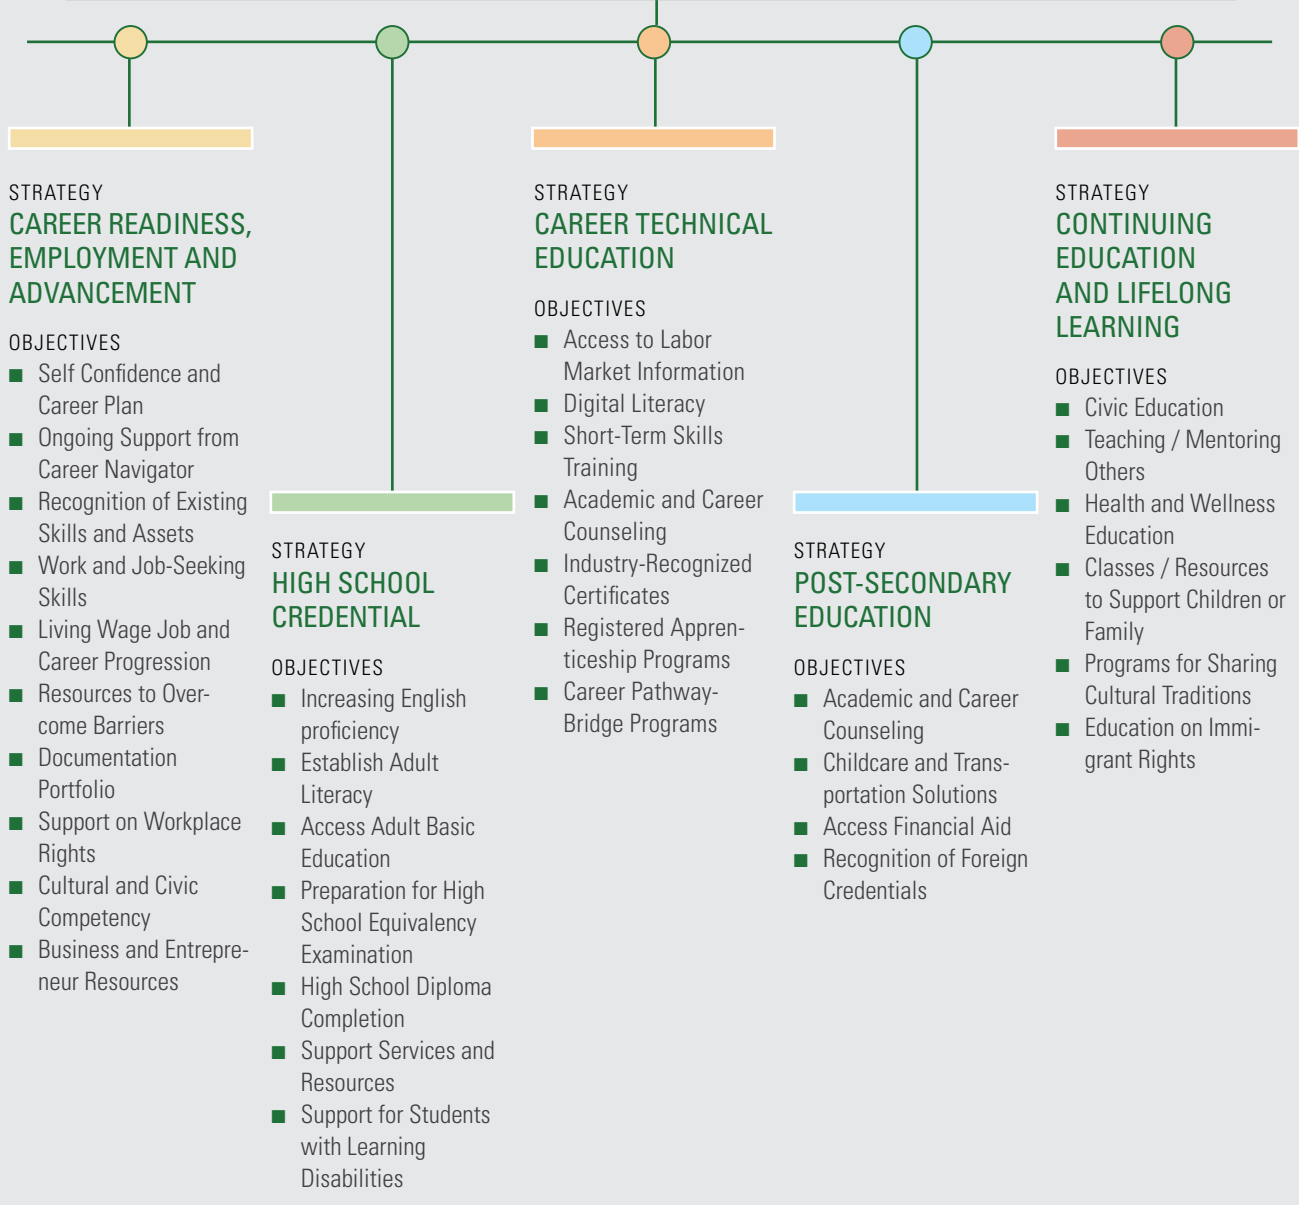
STRATEGY
CAREER READINESS, EMPLOYMENT AND ADVANCEMENT

OBJECTIVES
- Self Confidence and Career Plan
- Ongoing Support from Career Navigator
- Recognition of Existing Skills and Assets
- Work and Job-Seeking Skills
- Living Wage Job and Career Progression
- Resources to Overcome Barriers
- Documentation Portfolio
- Support on Workplace Rights
- Cultural and Civic Competency
- Business and Entrepreneur Resources

STRATEGY
HIGH SCHOOL CREDENTIAL

OBJECTIVES
- Increasing English proficiency
- Establish Adult Literacy
- Access Adult Basic Education
- Preparation for High School Equivalency Examination
- High School Diploma Completion
- Support Services and Resources
- Support for Students with Learning Disabilities

STRATEGY
CAREER TECHNICAL EDUCATION

OBJECTIVES
- Access to Labor Market Information
- Digital Literacy
- Short-Term Skills Training
- Academic and Career Counseling
- Industry-Recognized Certificates
- Registered Apprenticeship Programs
- Career Pathway-Bridge Programs

STRATEGY
POST-SECONDARY EDUCATION

OBJECTIVES
- Academic and Career Counseling
- Childcare and Transportation Solutions
- Access Financial Aid
- Recognition of Foreign Credentials

STRATEGY
CONTINUING EDUCATION AND LIFELONG LEARNING

OBJECTIVES
- Civic Education
- Teaching / Mentoring Others
- Health and Wellness Education
- Classes / Resources to Support Children or Family
- Programs for Sharing Cultural Traditions
- Education on Immigrant Rights